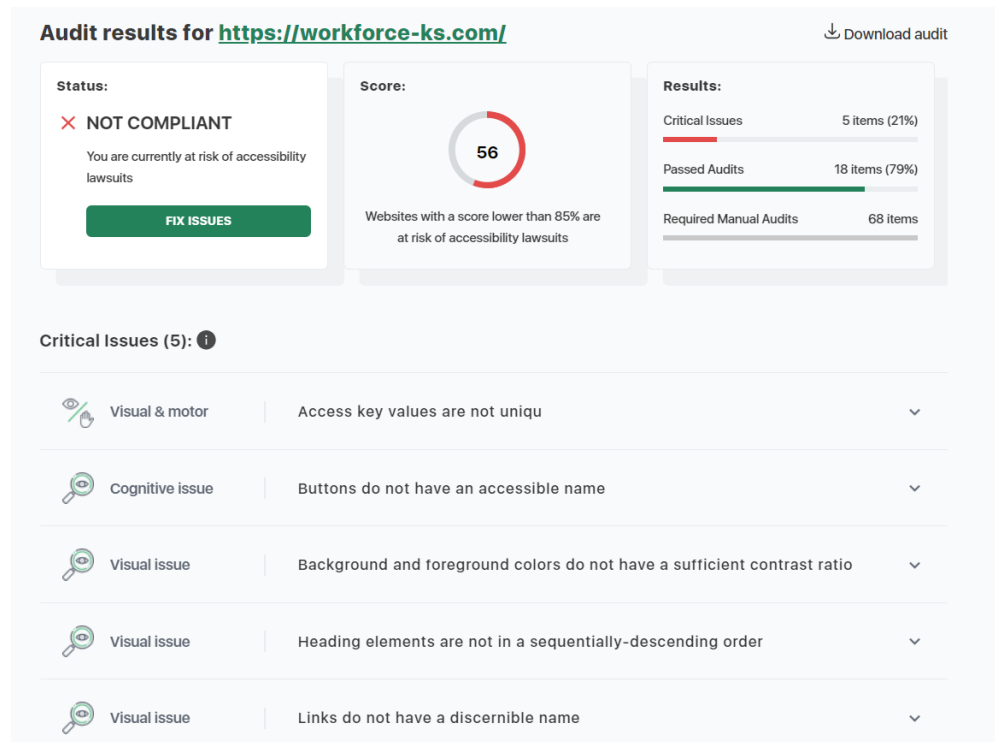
Audit results for https://workforce-ks.com/

Download audit

Status:

✕ NOT COMPLIANT

You are currently at risk of accessibility lawsuits

FIX ISSUES

Score:

56

Websites with a score lower than 85% are at risk of accessibility lawsuits

Results:

Critical Issues 5 items (21%)

Passed Audits 18 items (79%)

Required Manual Audits 68 items

Critical Issues (5):

Visual & motor | Access key values are not uniqu

Cognitive issue | Buttons do not have an accessible name

Visual issue | Background and foreground colors do not have a sufficient contrast ratio

Visual issue | Heading elements are not in a sequentially-descending order

Visual issue | Links do not have a discernible name